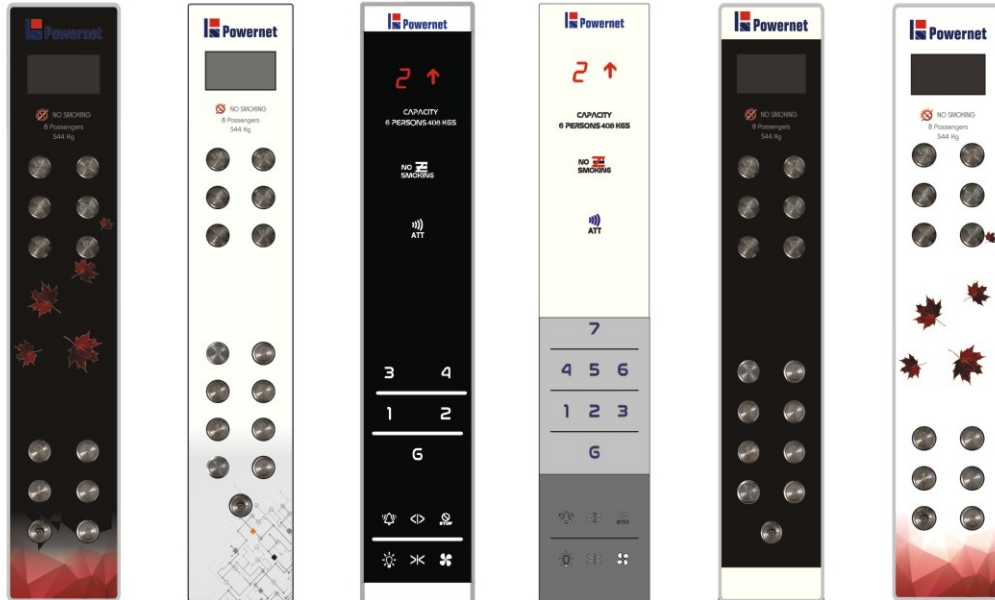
Powernet

NO SMOKING
8 Possengers
544 Kg

Powernet

NO SMOKING
8 Possengers
544 Kg

Powernet

2 ↑

CAPACITY
6 PERSONS-408 KGS

NO SMOKING

ATT

3 4
1 2
G

STOP

Powernet

2 ↑

CAPACITY
6 PERSONS-408 KGS

NO SMOKING

ATT

7
4 5 6
1 2 3
G

STOP

Powernet

NO SMOKING
8 Possengers
544 Kg

Powernet

NO SMOKING
8 Possengers
544 Kg